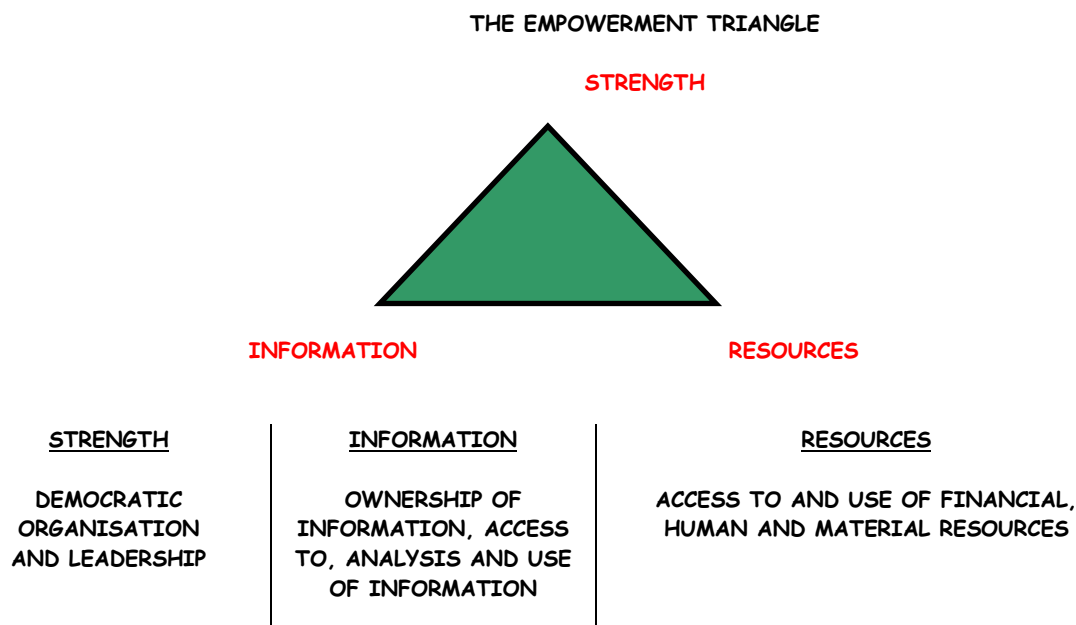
THE EMPOWERMENT TRIANGLE

STRENGTH

INFORMATION

RESOURCES

| STRENGTH | INFORMATION | RESOURCES |
|---|---|---|
| DEMOCRATIC ORGANISATION AND LEADERSHIP | OWNERSHIP OF INFORMATION, ACCESS TO, ANALYSIS AND USE OF INFORMATION | ACCESS TO AND USE OF FINANCIAL, HUMAN AND MATERIAL RESOURCES |